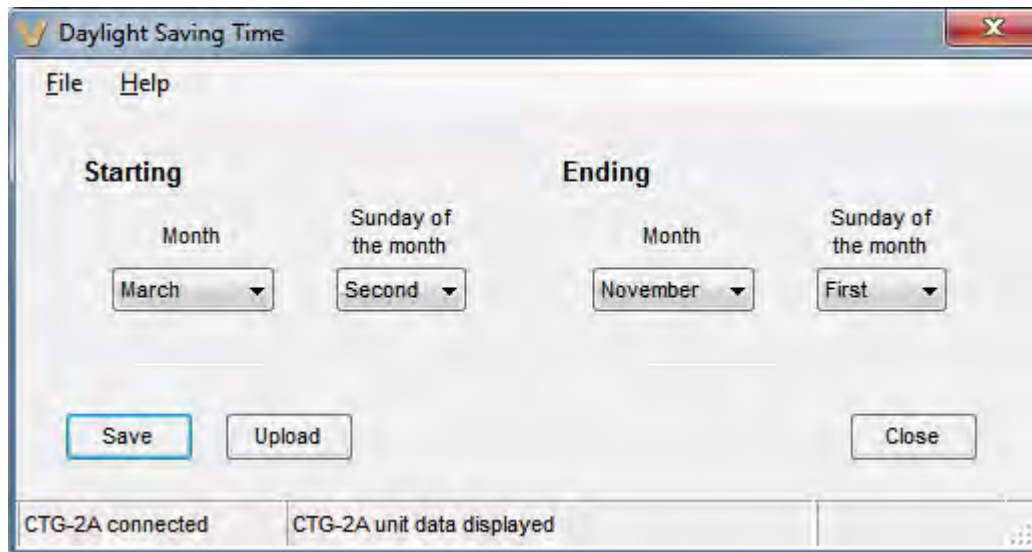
Daylight Saving Time

File Help

Starting

Month

March

Sunday of the month

Second

Ending

Month

November

Sunday of the month

First

Save

Upload

Close

CTG-2A connected

CTG-2A unit data displayed